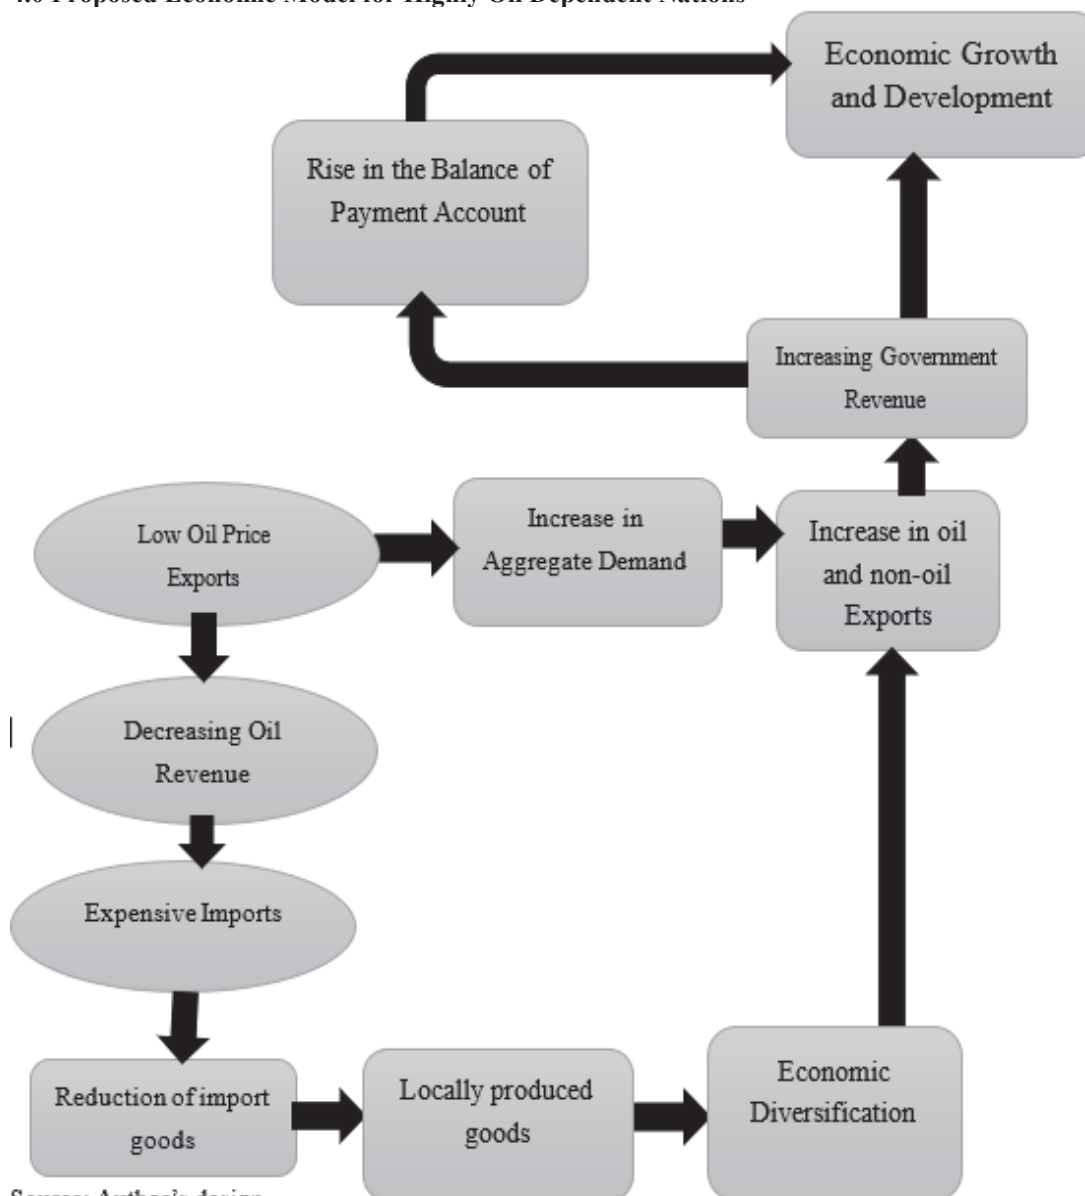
4.0 Proposed Economic Model for Highly Oil Dependent Nations

Economic Growth and Development

Rise in the Balance of Payment Account

Increasing Government Revenue

Low Oil Price Exports

Increase in Aggregate Demand

Increase in oil and non-oil Exports

Decreasing Oil Revenue

Expensive Imports

Reduction of import goods

Locally produced goods

Economic Diversification

Source: Author's design